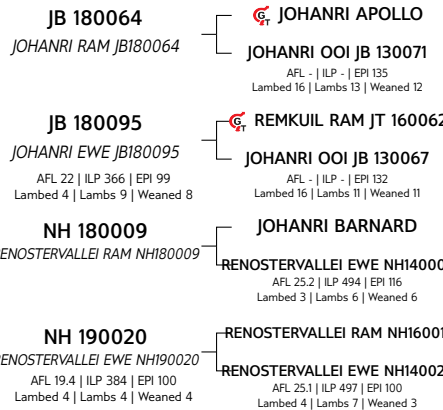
JB 180064
JOHANRI RAM JB180064

JOHANRI APOLLO

JOHANRI OOI JB 130071
AFL - | ILP - | EPI 135
Lambed 16 | Lambs 13 | Weaned 12

JB 180095
JOHANRI EWE JB180095
AFL 22 | ILP 366 | EPI 99
Lambed 4 | Lambs 9 | Weaned 8

REMKUIL RAM JT 160062

JOHANRI OOI JB 130067
AFL - | ILP - | EPI 132
Lambed 16 | Lambs 11 | Weaned 11

NH 180009
RENOSTERVALLEI RAM NH180009

JOHANRI BARNARD

RENOSTERVALLEI EWE NH14000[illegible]
AFL 25.2 | ILP 494 | EPI 116
Lambed 3 | Lambs 6 | Weaned 6

NH 190020
RENOSTERVALLEI EWE NH190020
AFL 19.4 | ILP 384 | EPI 100
Lambed 4 | Lambs 4 | Weaned 4

RENOSTERVALLEI RAM NH1600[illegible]

RENOSTERVALLEI EWE NH1400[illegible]
AFL 25.1 | ILP 497 | EPI 100
Lambed 4 | Lambs 7 | Weaned 3